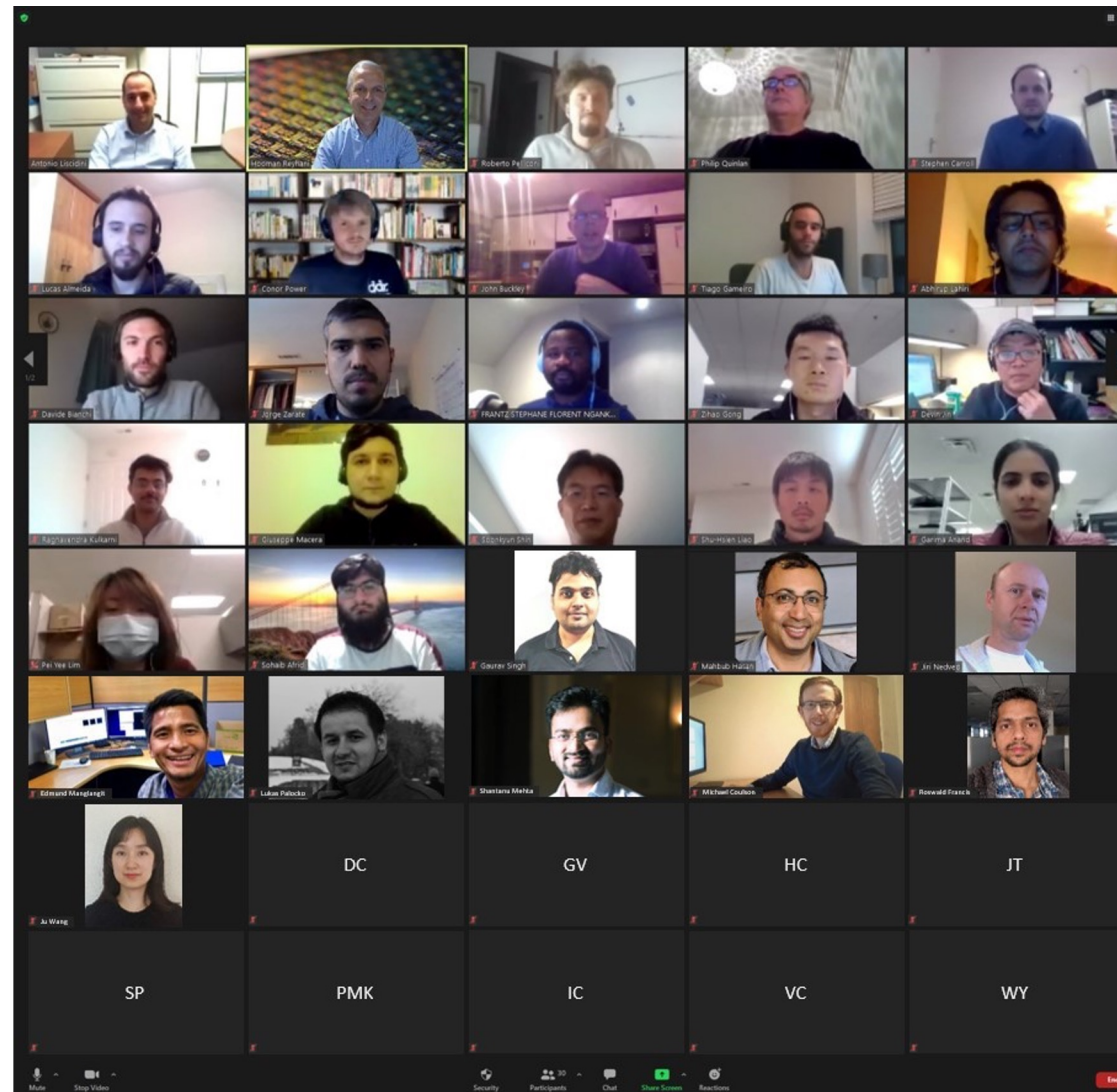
Antonio Liscidini
Hooman Reyhani
Roberto Pellicci
Philip Quinlan
Stephen Carroll

Lucas Almeida
Conor Power
John Buckley
Tiago Gameiro
Abhirup Lahiri

Davide Bianchi
Jorge Zarate
FRANTZ STEPHANE FLORENT NGANK...
Zihao Gong
Devin Jin

Raghavendra Kulkarni
Giuseppe Macera
Soonkyun Shin
Shu-Hsien Liao
Garima Anand

Pei Yee Lim
Sohaib Afridi
Gaurav Singh
Mahbub Hasan
Jiri Nedved

Edmond Manglangit
Lukas Palocko
Shantanu Mehta
Michael Coulson
Roswald Francis

Ju Wang
DC
GV
HC
JT

SP
PMK
IC
VC
WY

1/2

Mute
Stop Video
Security
Participants 30
Chat
Share Screen
Reactions